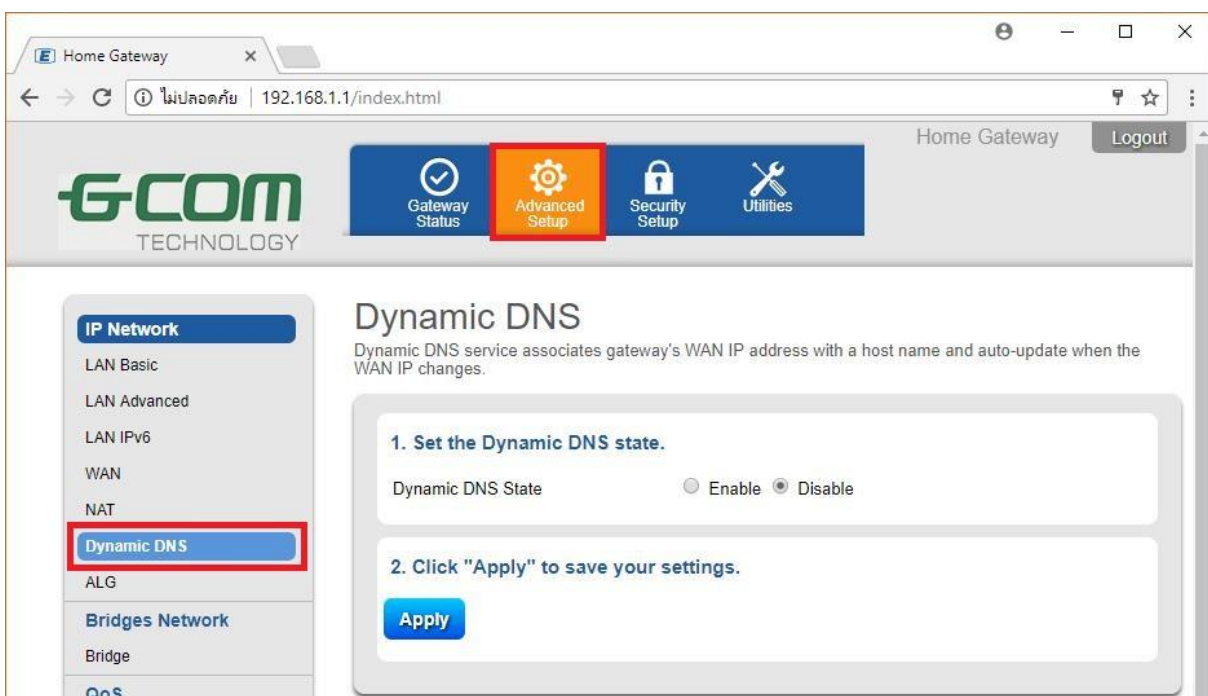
Home Gateway

ไม่ปลอดภัย | 192.168.1.1/index.html

Home Gateway Logout

GCOM TECHNOLOGY

Gateway Status

Advanced Setup

Security Setup

Utilities

IP Network

LAN Basic

LAN Advanced

LAN IPv6

WAN

NAT

Dynamic DNS

ALG

Bridges Network

Bridge

QoS

Dynamic DNS

Dynamic DNS service associates gateway's WAN IP address with a host name and auto-update when the WAN IP changes.

1. Set the Dynamic DNS state.

Dynamic DNS State Enable Disable

2. Click "Apply" to save your settings.

Apply